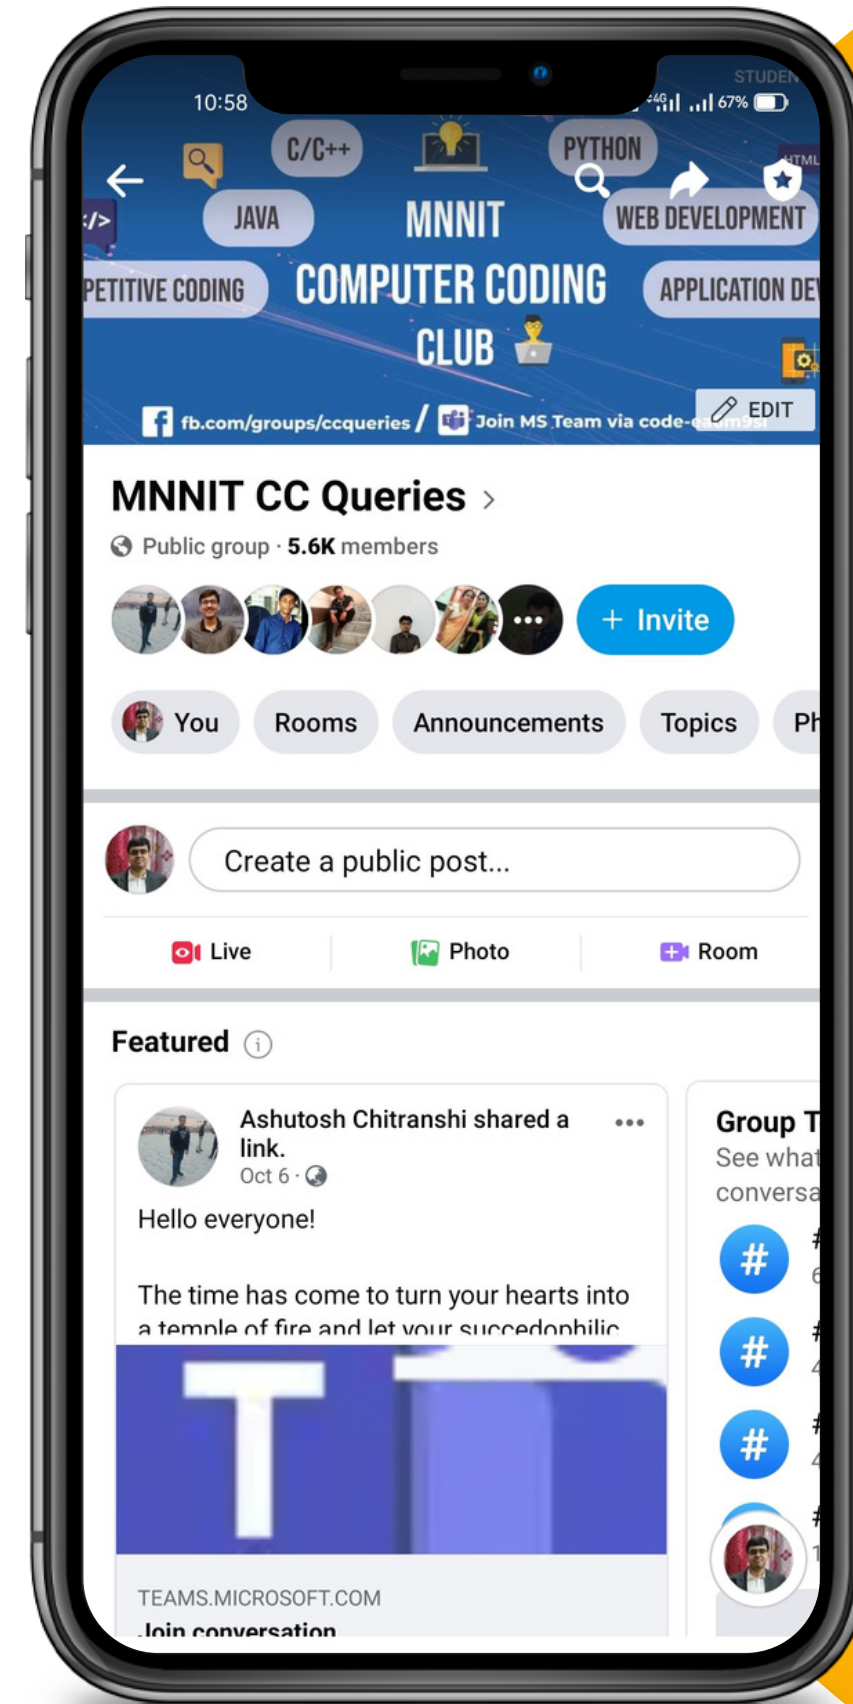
10:58
STUDEN
67%
C/C++
PYTHON
HTML
</>
JAVA
MNNIT
WEB DEVELOPMENT
PETITIVE CODING
COMPUTER CODING
APPLICATION DE
CLUB
fb.com/groups/ccqueries / Join MS Team via code-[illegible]
EDIT

MNNIT CC Queries >
Public group · 5.6K members
+ Invite
You
Rooms
Announcements
Topics
Ph

Create a public post...
Live
Photo
Room

Featured

Ashutosh Chitranshi shared a link.
Oct 6 ·
Hello everyone!

The time has come to turn your hearts into a temple of fire and let your succedophilic

T

TEAMS.MICROSOFT.COM
Join conversation

Group T
See what
conversa
#
#
#